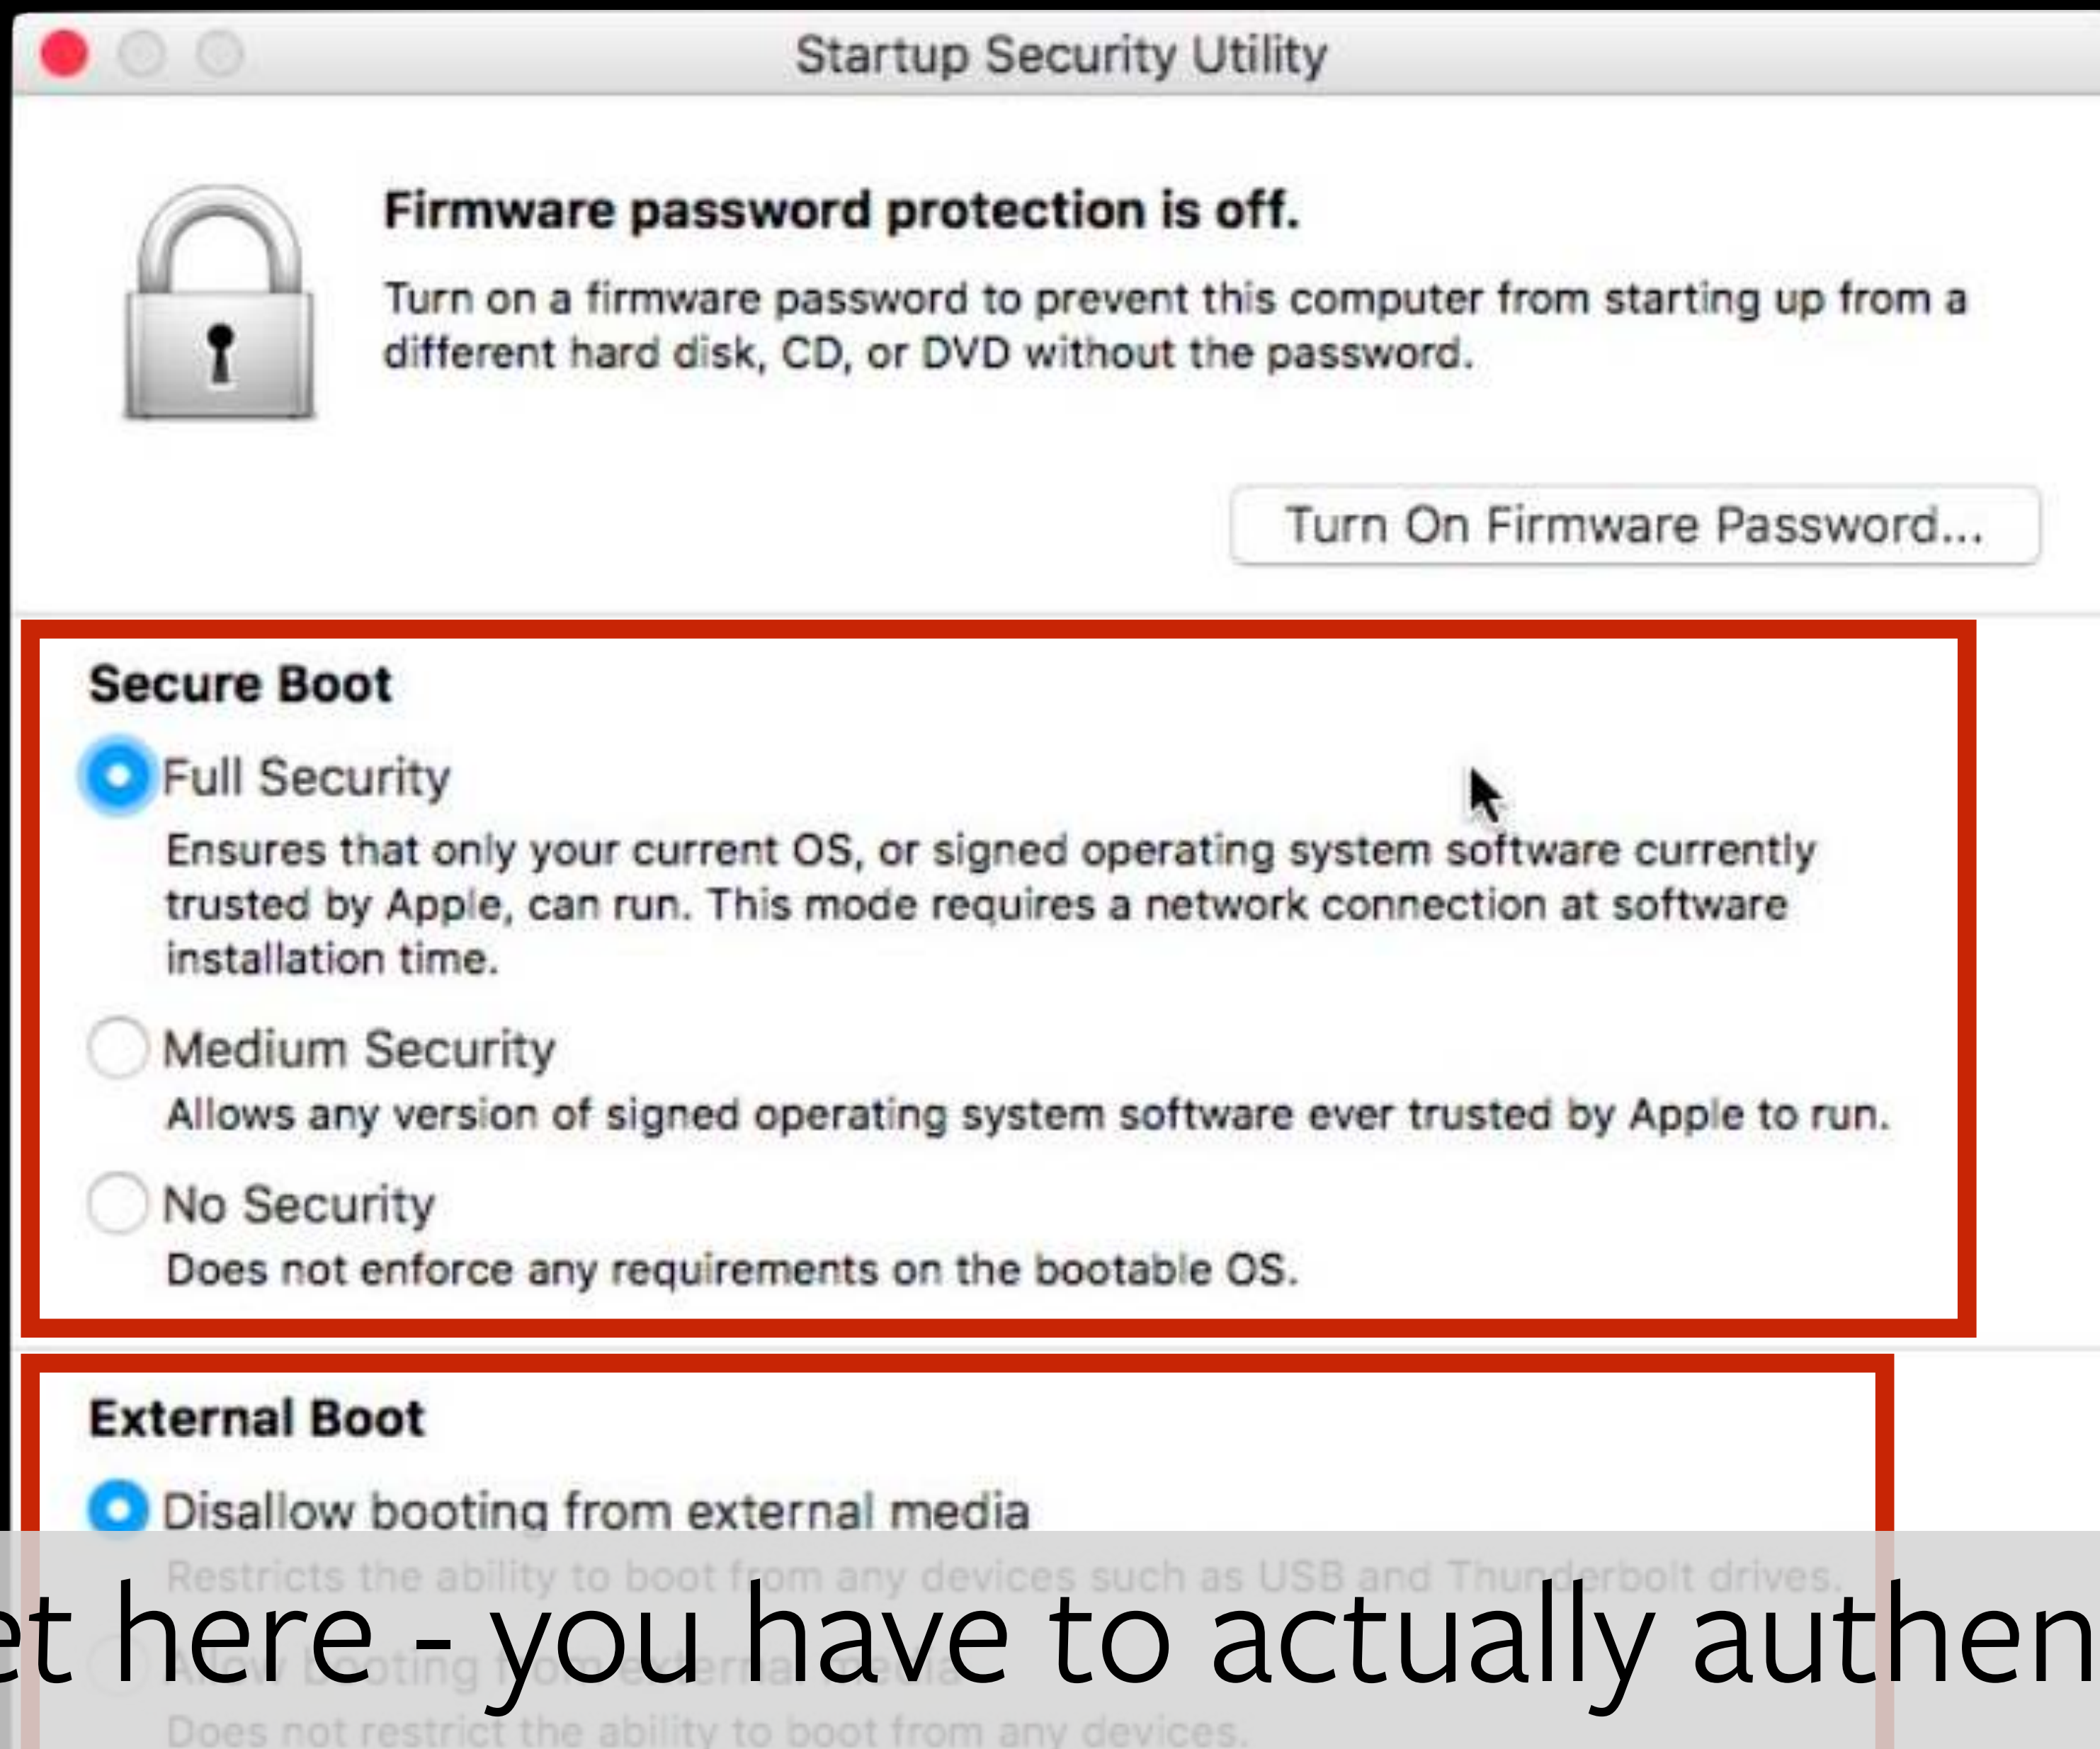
Startup Security Utility

Firmware password protection is off.

Turn on a firmware password to prevent this computer from starting up from a different hard disk, CD, or DVD without the password.

Turn On Firmware Password...

Secure Boot

Full Security

Ensures that only your current OS, or signed operating system software currently trusted by Apple, can run. This mode requires a network connection at software installation time.

Medium Security

Allows any version of signed operating system software ever trusted by Apple to run.

No Security

Does not enforce any requirements on the bootable OS.

External Boot

Disallow booting from external media

Restricts the ability to boot from any devices such as USB and Thunderbolt drives.

Allow booting from external media

Does not restrict the ability to boot from any devices.

et here - you have to actually authen